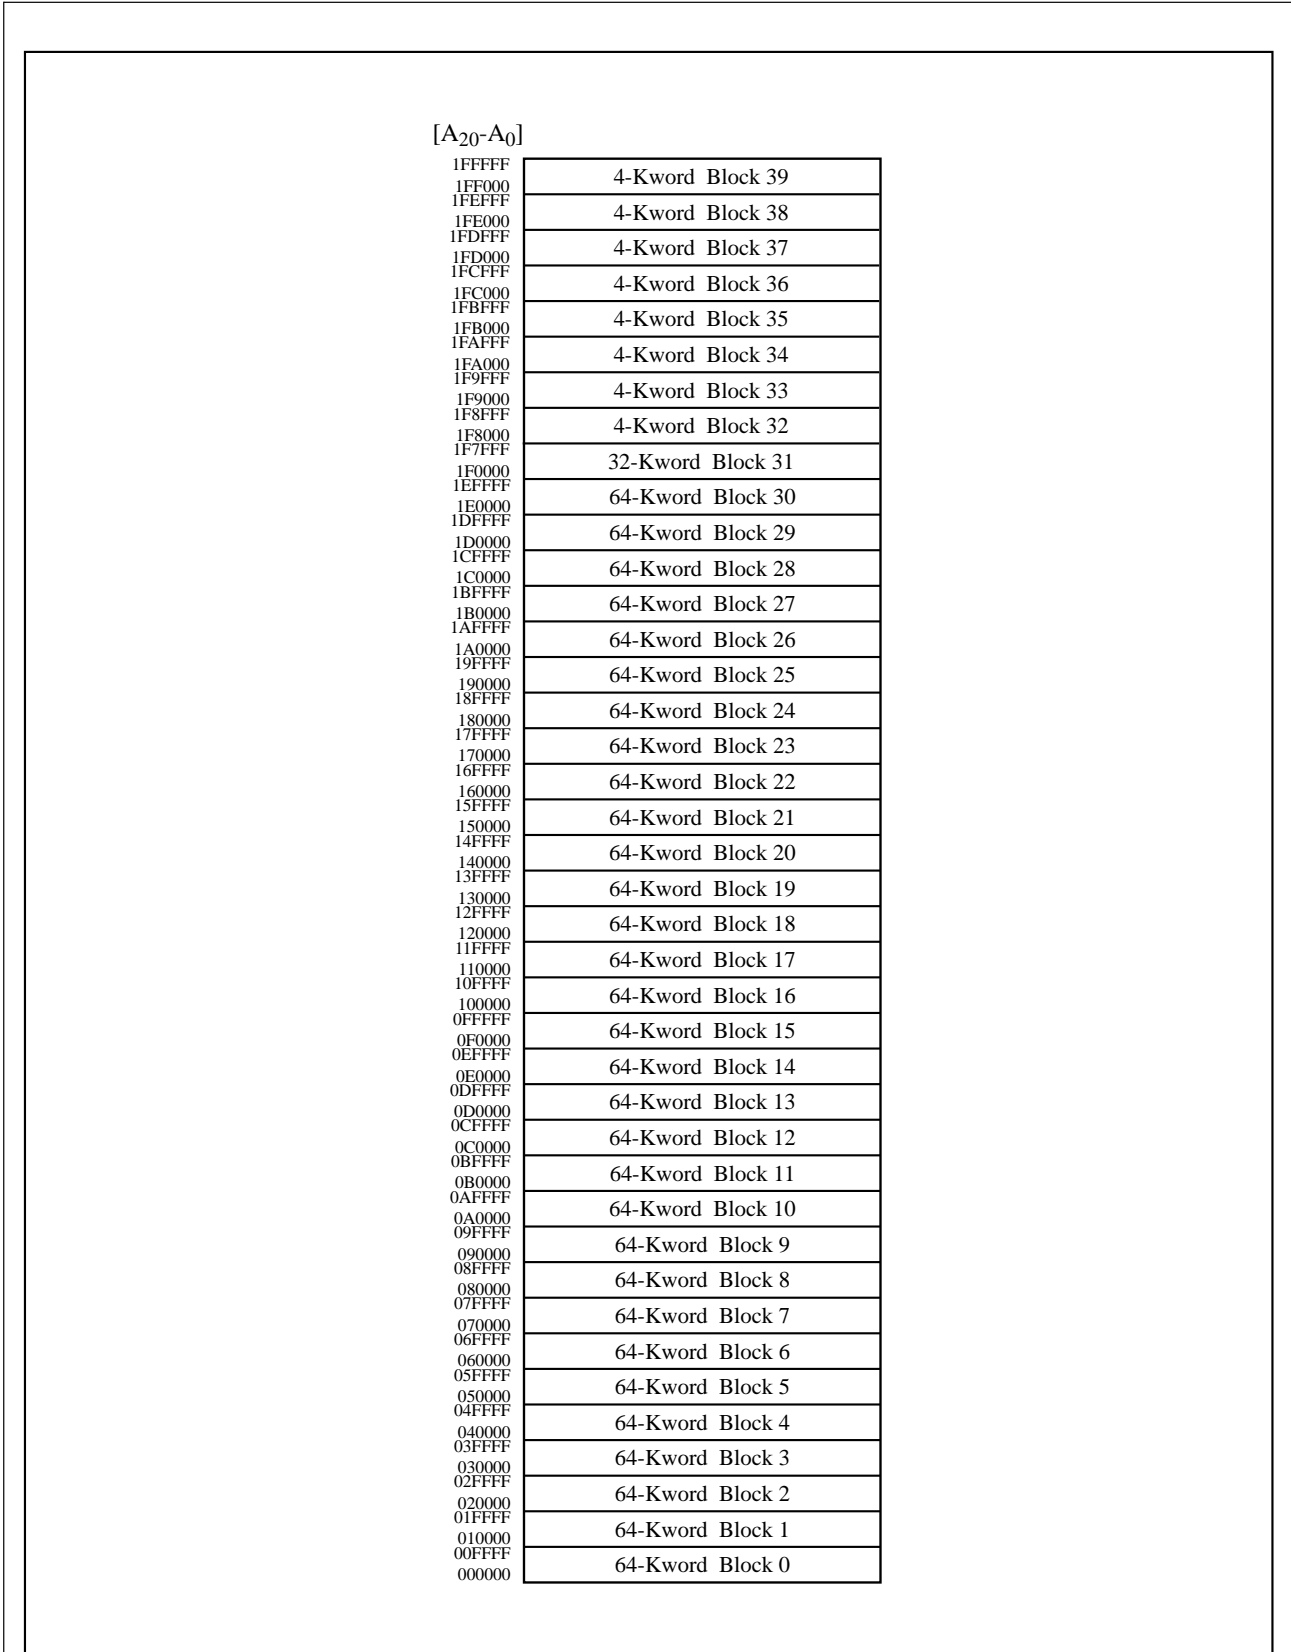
[$A_{20}$-$A_0$]

| Address | Block |
|---|---|
| 1FFFFF<br>1FF000 | 4-Kword Block 39 |
| 1FEFFF<br>1FE000 | 4-Kword Block 38 |
| 1FDFFF<br>1FD000 | 4-Kword Block 37 |
| 1FCFFF<br>1FC000 | 4-Kword Block 36 |
| 1FBFFF<br>1FB000 | 4-Kword Block 35 |
| 1FAFFF<br>1FA000 | 4-Kword Block 34 |
| 1F9FFF<br>1F9000 | 4-Kword Block 33 |
| 1F8FFF<br>1F8000 | 4-Kword Block 32 |
| 1F7FFF<br>1F0000 | 32-Kword Block 31 |
| 1EFFFF<br>1E0000 | 64-Kword Block 30 |
| 1DFFFF<br>1D0000 | 64-Kword Block 29 |
| 1CFFFF<br>1C0000 | 64-Kword Block 28 |
| 1BFFFF<br>1B0000 | 64-Kword Block 27 |
| 1AFFFF<br>1A0000 | 64-Kword Block 26 |
| 19FFFF<br>190000 | 64-Kword Block 25 |
| 18FFFF<br>180000 | 64-Kword Block 24 |
| 17FFFF<br>170000 | 64-Kword Block 23 |
| 16FFFF<br>160000 | 64-Kword Block 22 |
| 15FFFF<br>150000 | 64-Kword Block 21 |
| 14FFFF<br>140000 | 64-Kword Block 20 |
| 13FFFF<br>130000 | 64-Kword Block 19 |
| 12FFFF<br>120000 | 64-Kword Block 18 |
| 11FFFF<br>110000 | 64-Kword Block 17 |
| 10FFFF<br>100000 | 64-Kword Block 16 |
| 0FFFFF<br>0F0000 | 64-Kword Block 15 |
| 0EFFFF<br>0E0000 | 64-Kword Block 14 |
| 0DFFFF<br>0D0000 | 64-Kword Block 13 |
| 0CFFFF<br>0C0000 | 64-Kword Block 12 |
| 0BFFFF<br>0B0000 | 64-Kword Block 11 |
| 0AFFFF<br>0A0000 | 64-Kword Block 10 |
| 09FFFF<br>090000 | 64-Kword Block 9 |
| 08FFFF<br>080000 | 64-Kword Block 8 |
| 07FFFF<br>070000 | 64-Kword Block 7 |
| 06FFFF<br>060000 | 64-Kword Block 6 |
| 05FFFF<br>050000 | 64-Kword Block 5 |
| 04FFFF<br>040000 | 64-Kword Block 4 |
| 03FFFF<br>030000 | 64-Kword Block 3 |
| 02FFFF<br>020000 | 64-Kword Block 2 |
| 01FFFF<br>010000 | 64-Kword Block 1 |
| 00FFFF<br>000000 | 64-Kword Block 0 |